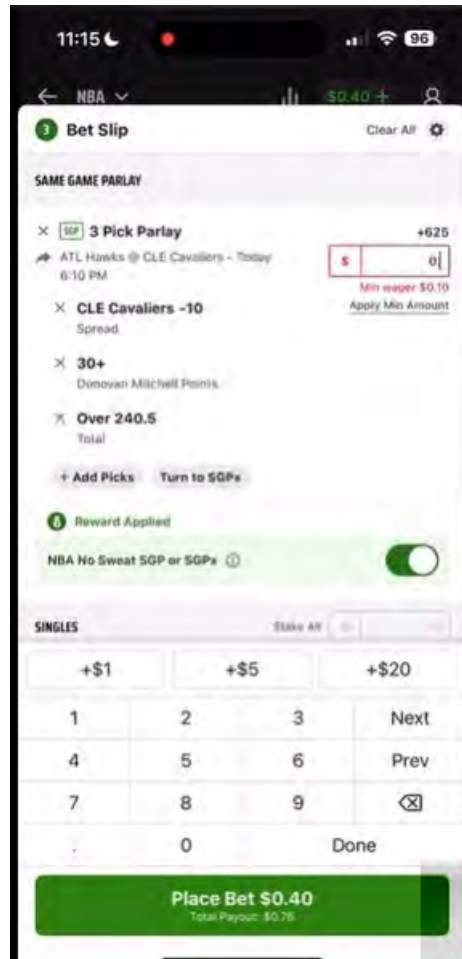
11:15 96

NBA $0.40 +

3 Bet Slip Clear All

SAME GAME PARLAY

SGP 3 Pick Parlay +625

ATL Hawks @ CLE Cavaliers - Today 6:10 PM

$ 0

Min wager $0.10

Apply Min Amount

CLE Cavaliers -10
Spread

30+
Donovan Mitchell Points

Over 240.5
Total

+ Add Picks Turn to SGPx

Reward Applied

NBA No Sweat SGP or SGPx

SINGLES Stake All

+$1 +$5 +$20

1 2 3 Next

4 5 6 Prev

7 8 9

. 0 Done

Place Bet $0.40
Total Payout: $0.76